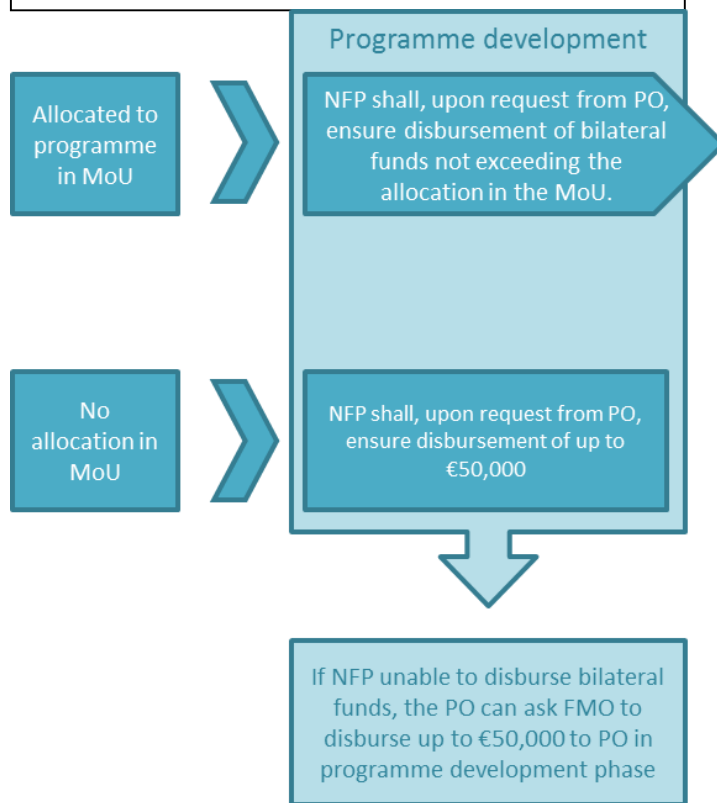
Programme development

Allocated to programme in MoU

NFP shall, upon request from PO, ensure disbursement of bilateral funds not exceeding the allocation in the MoU.

No allocation in MoU

NFP shall, upon request from PO, ensure disbursement of up to €50,000

If NFP unable to disburse bilateral funds, the PO can ask FMO to disburse up to €50,000 to PO in programme development phase